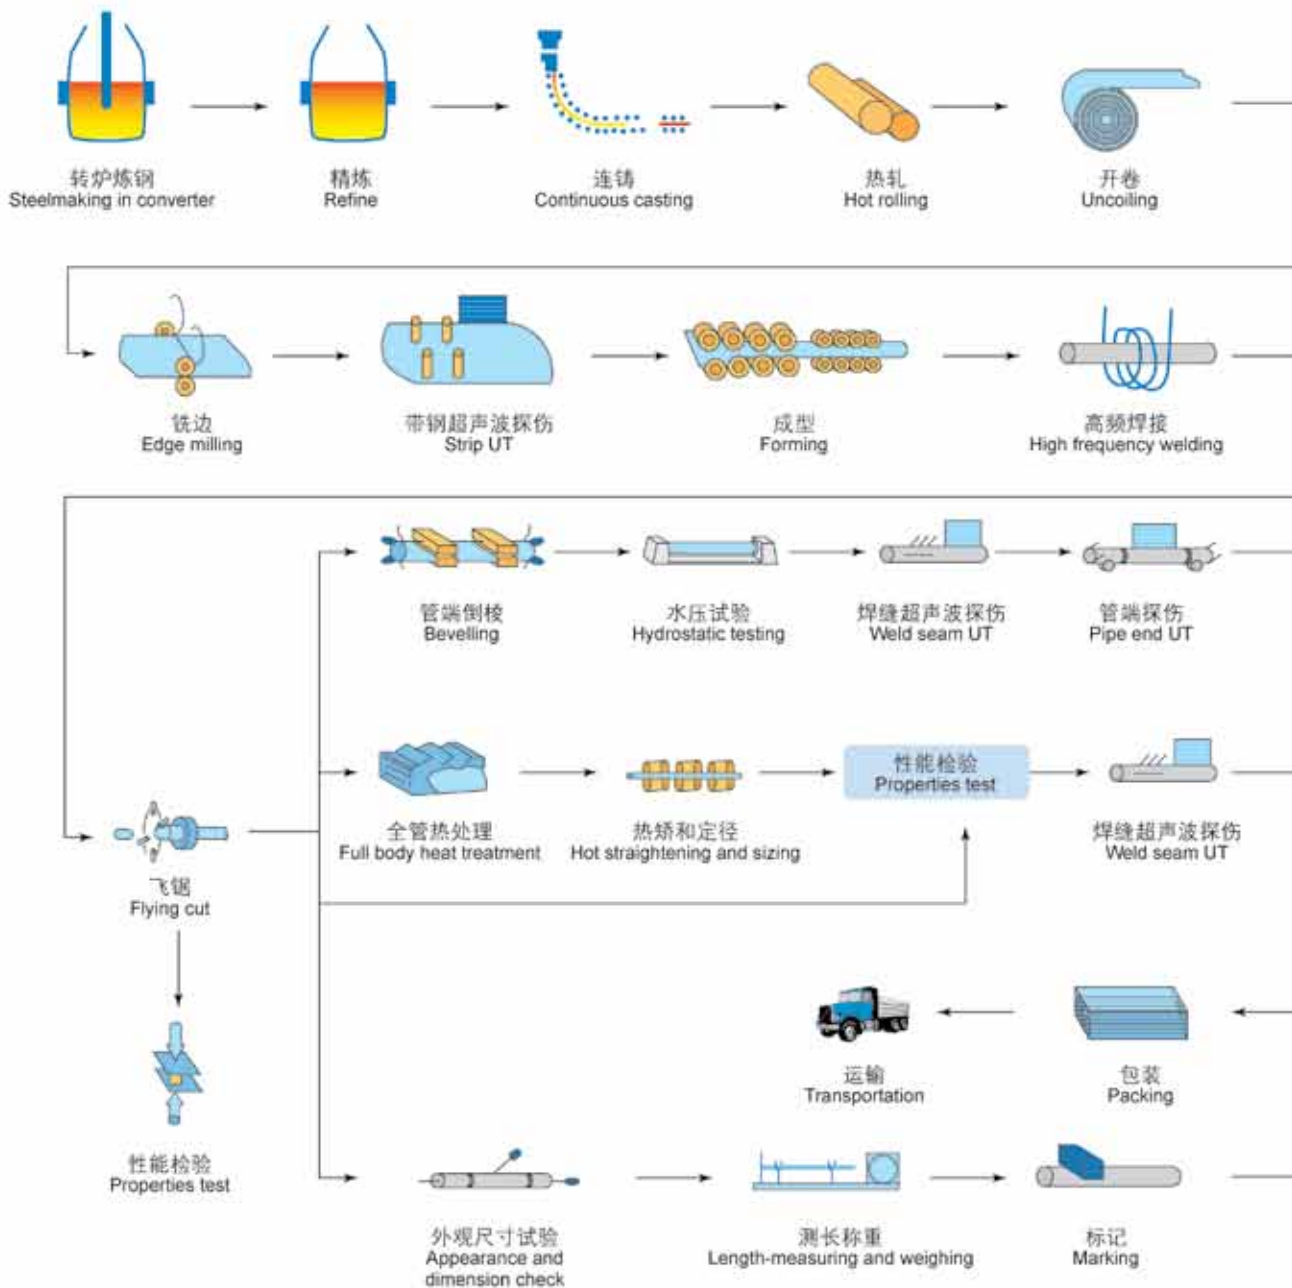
转炉炼钢
Steelmaking in converter

精炼
Refine

连铸
Continuous casting

热轧
Hot rolling

开卷
Uncoiling

铣边
Edge milling

带钢超声波探伤
Strip UT

成型
Forming

高频焊接
High frequency welding

管端倒棱
Bevelling

水压试验
Hydrostatic testing

焊缝超声波探伤
Weld seam UT

管端探伤
Pipe end UT

全管热处理
Full body heat treatment

热矫和定径
Hot straightening and sizing

性能检验
Properties test

焊缝超声波探伤
Weld seam UT

飞锯
Flying cut

运输
Transportation

包装
Packing

性能检验
Properties test

外观尺寸试验
Appearance and dimension check

测长称重
Length-measuring and weighing

标记
Marking